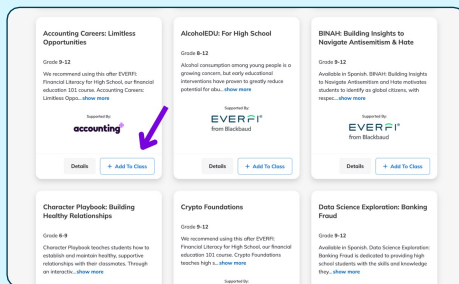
Accounting Careers: Limitless Opportunities

Grade 9-12

We recommend using this after EVERFI: Financial Literacy for High School, our financial education 101 course. Accounting Careers: Limitless Oppo...show more

Supported By:

accounting

Details

+ Add To Class

AlcoholEDU: For High School

Grade 8-12

Alcohol consumption among young people is a growing concern, but early educational interventions have proven to greatly reduce potential for abu...show more

Supported By:

EVERFI from Blackbaud

Details

+ Add To Class

BINAH: Building Insights to Navigate Antisemitism & Hate

Grade 9-12

Available in Spanish. BINAH: Building Insights to Navigate Antisemitism and Hate motivates students to identify as global citizens, with respec...show more

Supported By:

EVERFI from Blackbaud

Details

+ Add To Class

Character Playbook: Building Healthy Relationships

Grade 6-9

Character Playbook teaches students how to establish and maintain healthy, supportive relationships with their classmates. Through an interactiv...show more

Crypto Foundations

Grade 9-12

We recommend using this after EVERFI: Financial Literacy for High School, our financial education 101 course. Crypto Foundations teaches high s...show more

Supported By:

Data Science Exploration: Banking Fraud

Grade 9-12

Available in Spanish. Data Science Exploration: Banking Fraud is dedicated to providing high school students with the skills and knowledge they...show more